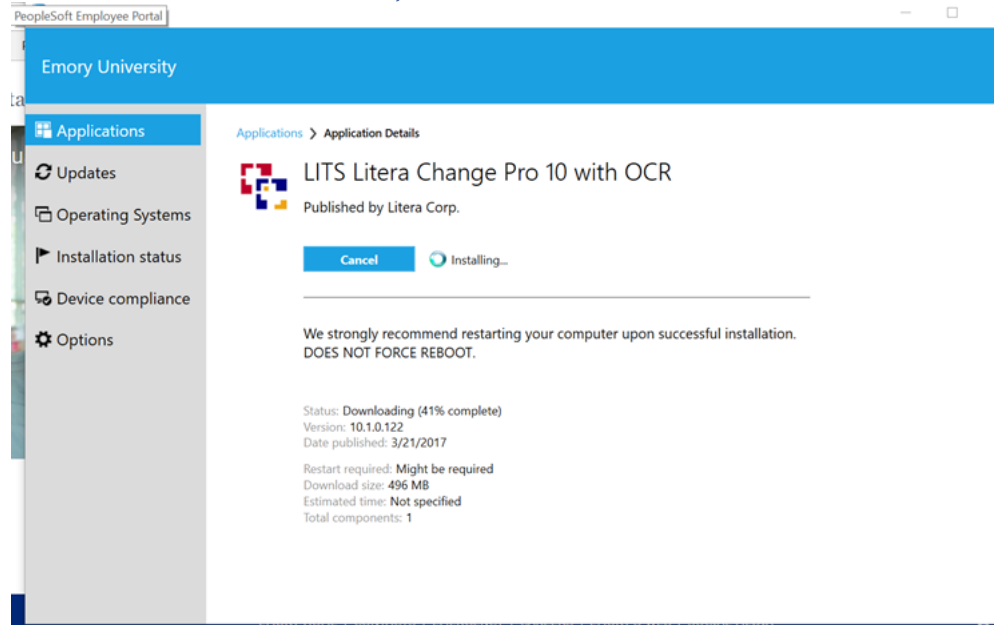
PeopleSoft Employee Portal

Emory University

Applications
Updates
Operating Systems
Installation status
Device compliance
Options

Applications > Application Details

LITS Litera Change Pro 10 with OCR
Published by Litera Corp.

Cancel
Installing...

We strongly recommend restarting your computer upon successful installation.
DOES NOT FORCE REBOOT.

Status: Downloading (41% complete)
Version: 10.1.0.122
Date published: 3/21/2017

Restart required: Might be required
Download size: 496 MB
Estimated time: Not specified
Total components: 1